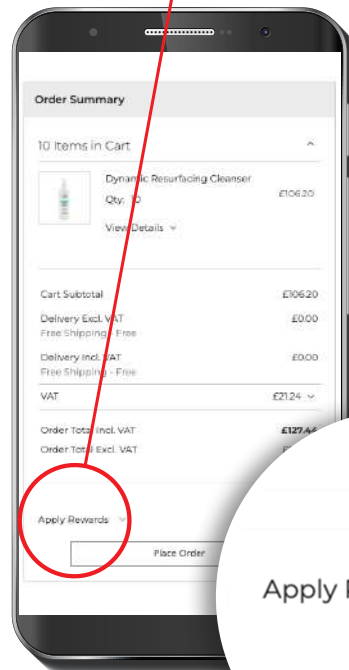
Order Summary

10 Items in Cart

Dynamic Resurfacing Cleanser

Qty: 10

£106.20

View Details

Cart Subtotal £106.20

Delivery Excl. VAT £0.00

Free Shipping - Free

Delivery Incl. VAT £0.00

Free Shipping - Free

VAT £21.24

Order Total Incl. VAT £127.4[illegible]

Order Total Excl. VAT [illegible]

Apply Rewards

Place Order

Apply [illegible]